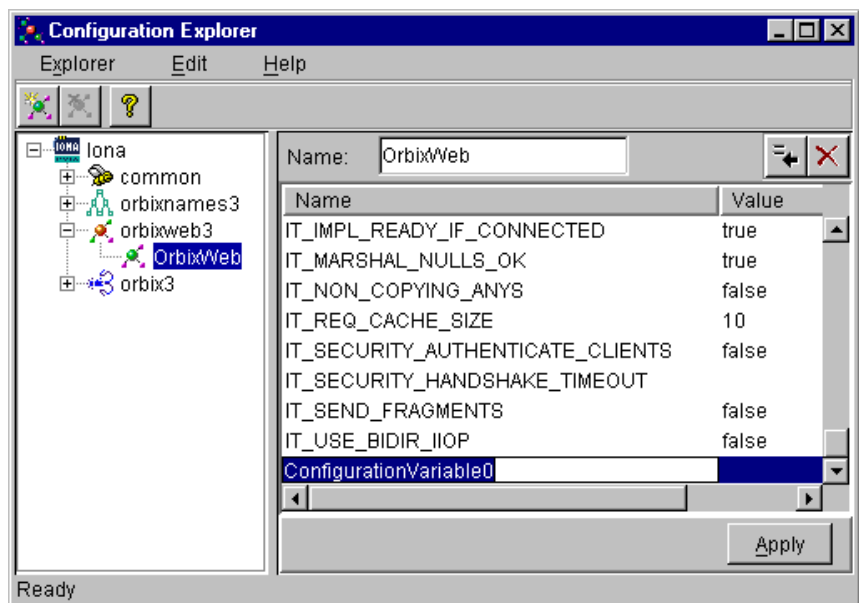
Configuration Explorer

Explorer Edit Help

Iona
common
orbixnames3
orbixweb3
OrbixWeb
orbix3

Name: OrbixWeb

| Name | Value |
|---|---|
| IT_IMPL_READY_IF_CONNECTED | true |
| IT_MARSHAL_NULLS_OK | true |
| IT_NON_COPYING_ANYS | false |
| IT_REQ_CACHE_SIZE | 10 |
| IT_SECURITY_AUTHENTICATE_CLIENTS | false |
| IT_SECURITY_HANDSHAKE_TIMEOUT | |
| IT_SEND_FRAGMENTS | false |
| IT_USE_BIDIR_IIOP | false |
| ConfigurationVariable0 | |

Apply

Ready